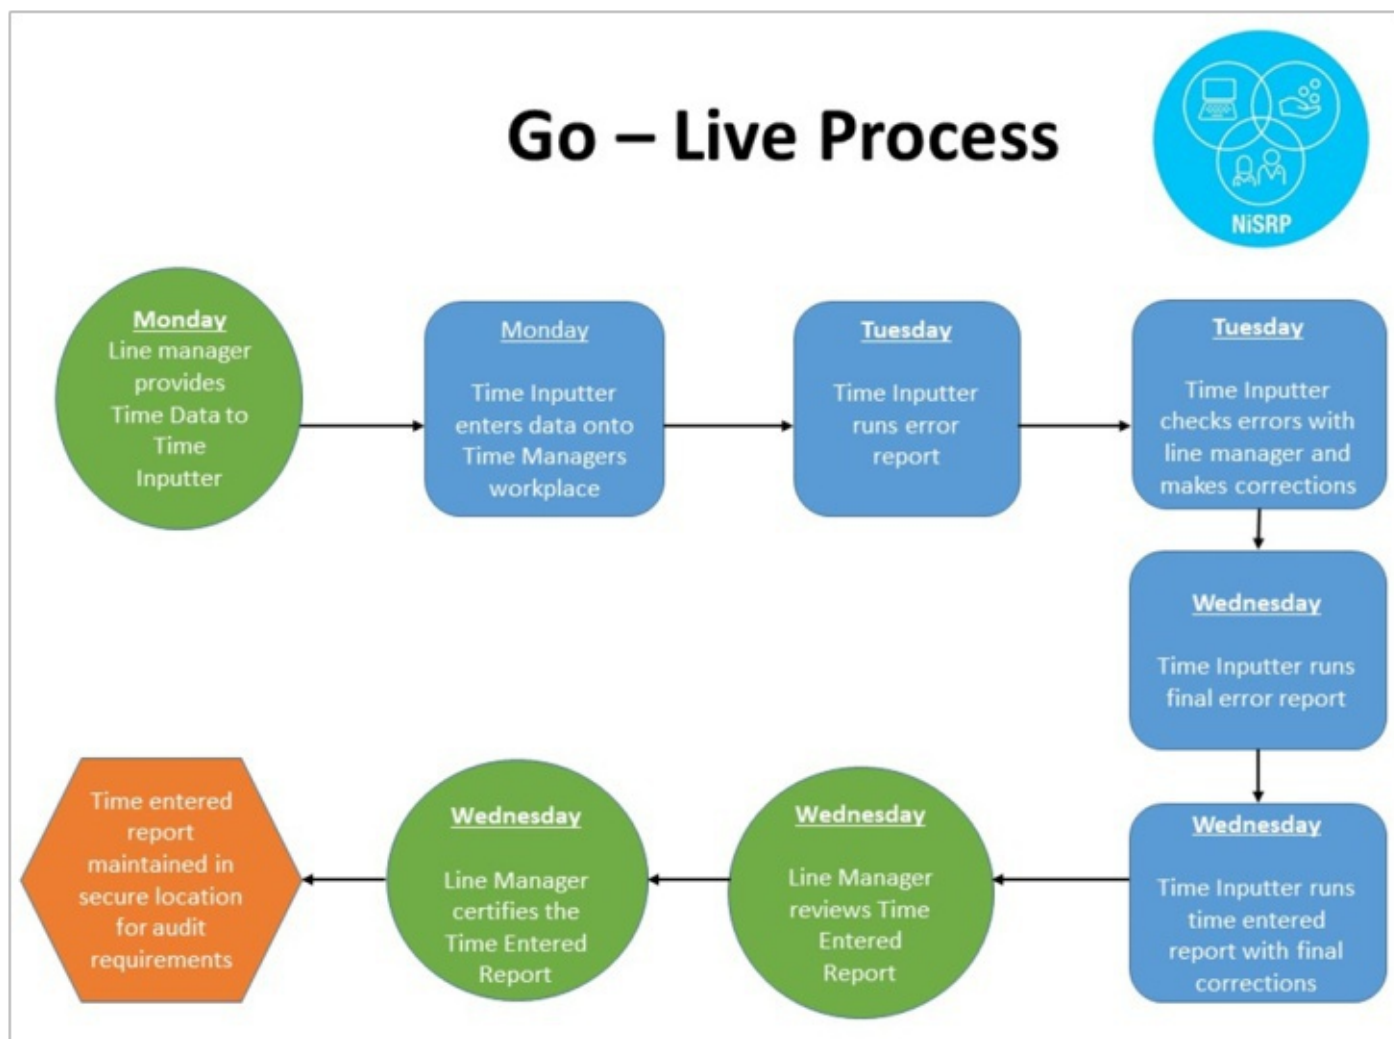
Go – Live Process

NiSRP

Monday
Line manager provides Time Data to Time Inputter

Monday
Time Inputter enters data onto Time Managers workplace

Tuesday
Time Inputter runs error report

Tuesday
Time Inputter checks errors with line manager and makes corrections

Wednesday
Time Inputter runs final error report

Wednesday
Time Inputter runs time entered report with final corrections

Wednesday
Line Manager reviews Time Entered Report

Wednesday
Line Manager certifies the Time Entered Report

Time entered report maintained in secure location for audit requirements